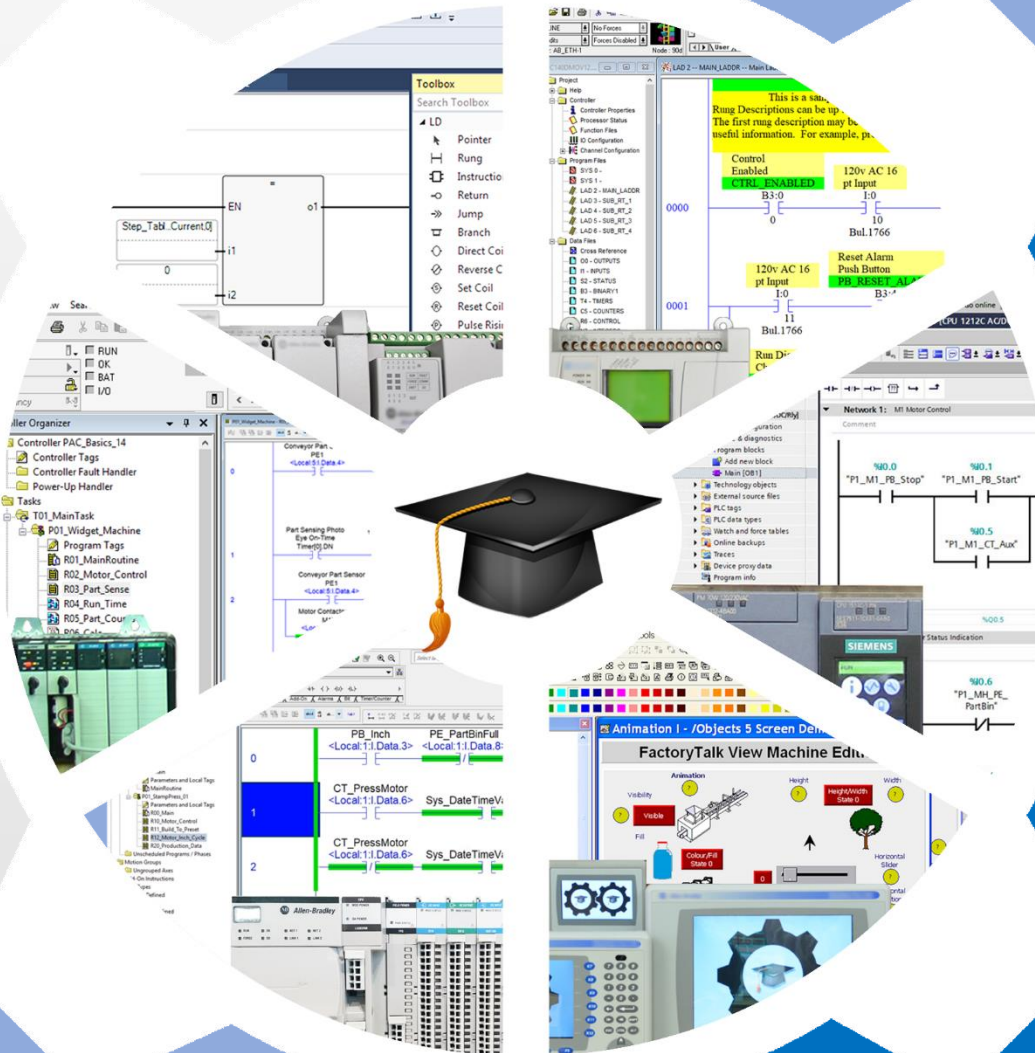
Toolbox
Search Toolbox
LD
Pointer
Rung
Instruction
Return
Jump
Branch
Direct Coil
Reverse C
Set Coil
Reset Coil
Pulse Risin

EN
o1
Step_Tabl..Current.0]
i1
0
i2

No Forces
Forces Disabled
AB_ETH-1
Node: 90d
LAD 2 -- MAIN_LADDR -- Main Ladd
Project
Help
Controller
Controller Properties
Processor Status
Function Files
IO Configuration
Channel Configuration
Program Files
SYS 0 -
SYS 1 -
LAD 2 - MAIN_LADDR
LAD 3 - SUB_RT_1
LAD 4 - SUB_RT_2
LAD 5 - SUB_RT_3
LAD 6 - SUB_RT_4
Data Files
Cross Reference
O0 - OUTPUTS
I1 - INPUTS
S2 - STATUS
B3 - BINARY1
T4 - TIMERS
C5 - COUNTERS
R6 - CONTROL
This is a sam
Rung Descriptions can be up
The first rung description may be
useful information. For example, pr
Control
Enabled
CTRL_ENABLED
B3:0
0
120v AC 16
pt Input
I:0
10
Bul.1766
0000
Reset Alarm
Push Button
PB_RESET_AL
B3:
120v AC 16
pt Input
I:0
11
Bul.1766
0001
Run Di

RUN
OK
BAT
I/O
ller Organizer
Controller PAC_Basics_14
Controller Tags
Controller Fault Handler
Power-Up Handler
Tasks
T01_MainTask
P01_Widget_Machine
Program Tags
R01_MainRoutine
R02_Motor_Control
R03_Part_Sense
R04_Run_Time
R05_Part_Cour
Conveyor Part
PE1
<Local:5:I.Data.4>
0
Part Sensing Photo
Eye On-Time
Timer[0].DN
1
Conveyor Part Sensor
PE1
<Local:5:I.Data.4>
2
Motor Contacto

Go online
CPU 1212C AC/D
Network 1: M1 Motor Control
Comment
%I0.0
"P1_M1_PB_Stop"
%I0.1
"P1_M1_PB_Start"
%I0.5
"P1_M1_CT_Aux"
& diagnostics
rogram blocks
Add new block
Main [OB1]
Technology objects
External source files
PLC tags
PLC data types
Watch and force tables
Online backups
Traces
Device proxy data
Program info
SIEMENS
%I0.5
Status Indication
%I0.6
"P1_MH_PE_
PartBin"

Parameters and Local Tags
MainRoutine
P01_StampPress_01
Parameters and Local Tags
R00_Main
R10_Motor_Control
R11_Build_To_Preset
R12_Motor_Inch_Cycle
R20_Production_Data
Unscheduled Programs / Phases
Motion Groups
Ungrouped Axes
Add-On Instructions
Timer/Counter
0
PB_Inch
<Local:1:I.Data.3>
PE_PartBinFull
<Local:1:I.Data.8
1
CT_PressMotor
<Local:1:I.Data.6>
Sys_DateTimeVa
2
CT_PressMotor
<Local:1:I.Data.6>
Sys_DateTimeVa
Allen-Bradley

Animation I - /Objects 5 Screen Dem
FactoryTalk View Machine Edit
Animation
Visibility
Visible
Height
Height/Width
State 0
Width
Fill
Colour/Fill
State 0
0
Horizontal
Slider
ontal